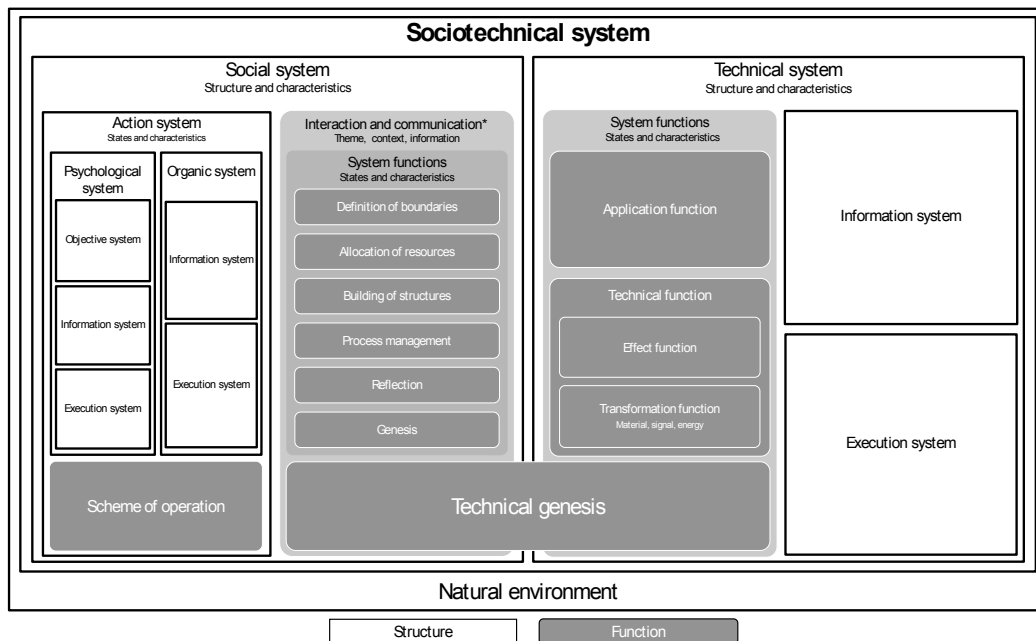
Sociotechnical system

Social system
Structure and characteristics

Action system
States and characteristics

Psychological system

Objective system

Information system

Execution system

Organic system

Information system

Execution system

Scheme of operation

Interaction and communication*
Theme, context, information

System functions
States and characteristics

Definition of boundaries

Allocation of resources

Building of structures

Process management

Reflection

Genesis

Technical system
Structure and characteristics

System functions
States and characteristics

Application function

Technical function

Effect function

Transformation function
Material, signal, energy

Information system

Execution system

Technical genesis

Natural environment

Structure

Function